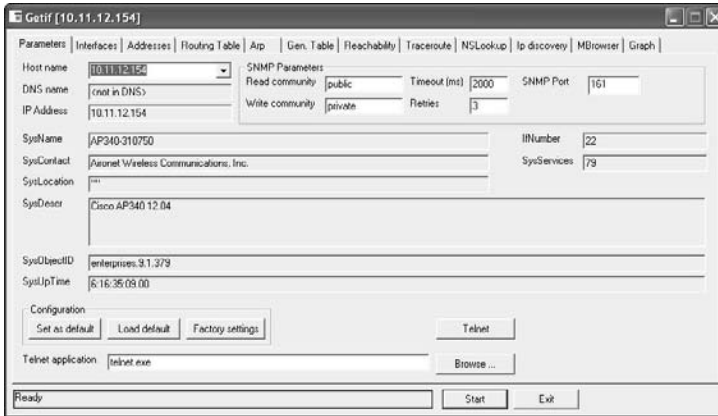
Getif [10.11.12.154]

Parameters | Interfaces | Addresses | Routing Table | Arp | Gen. Table | Reachability | Traceroute | NSLookup | Ip discovery | MBrowser | Graph

Host name 10.11.12.154
DNS name (not in DNS)
IP Address 10.11.12.154

SNMP Parameters
Read community public
Write community private
Timeout (ms) 2000
Retries 3
SNMP Port 161

SysName AP340-310750
SysContact Aironet Wireless Communications, Inc.
SysLocation ""
SysDescr Cisco AP340 12.04
IfNumber 22
SysServices 79
SysObjectID enterprises.9.1.379
SysUpTime 6:16:35:09.00

Configuration
Set as default
Load default
Factory settings
Telnet

Telnet application telnet.exe
Browse ...

Ready
Start
Exit